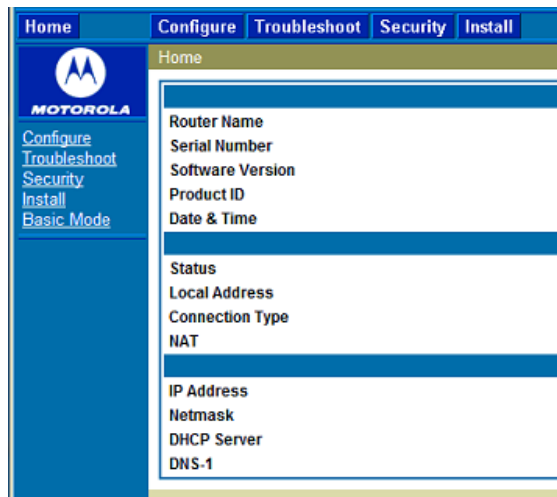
Home
Configure Troubleshoot Security Install

MOTOROLA

Configure
Troubleshoot
Security
Install
Basic Mode

Home

Router Name
Serial Number
Software Version
Product ID
Date & Time

Status
Local Address
Connection Type
NAT

IP Address
Netmask
DHCP Server
DNS-1